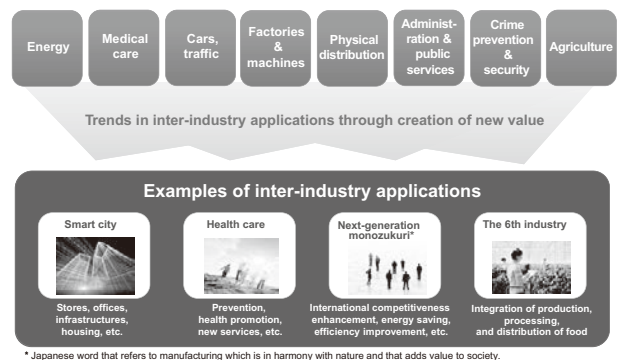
Energy

Medical care

Cars, traffic

Factories & machines

Physical distribution

Administration & public services

Crime prevention & security

Agriculture

Trends in inter-industry applications through creation of new value

Examples of inter-industry applications

Smart city

Stores, offices, infrastructures, housing, etc.

Health care

Prevention, health promotion, new services, etc.

Next-generation monozukuri*

International competitiveness enhancement, energy saving, efficiency improvement, etc.

The 6th industry

Integration of production, processing, and distribution of food

* Japanese word that refers to manufacturing which is in harmony with nature and that adds value to society.